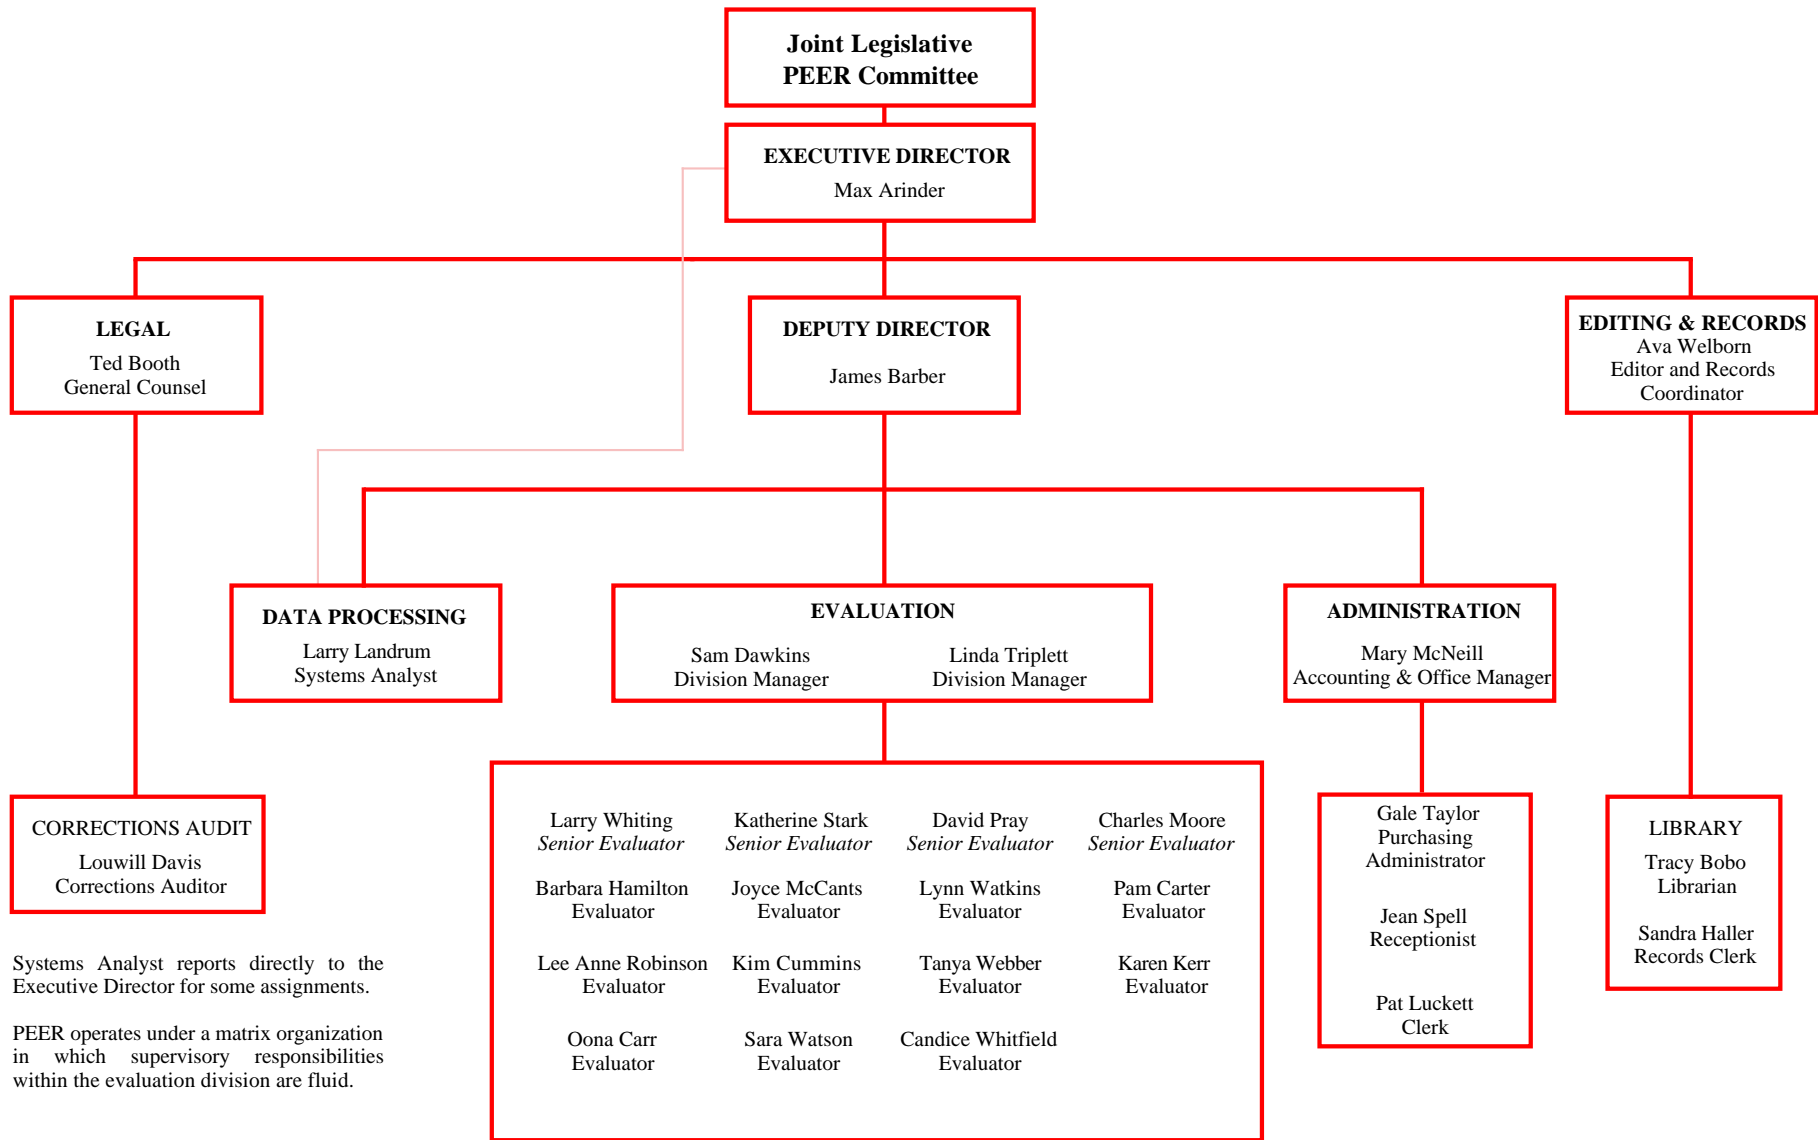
Joint Legislative PEER Committee

EXECUTIVE DIRECTOR
Max Arinder

LEGAL
Ted Booth
General Counsel

DEPUTY DIRECTOR
James Barber

EDITING & RECORDS
Ava Welborn
Editor and Records Coordinator

DATA PROCESSING
Larry Landrum
Systems Analyst

EVALUATION
Sam Dawkins
Division Manager
Linda Triplett
Division Manager

ADMINISTRATION
Mary McNeill
Accounting & Office Manager

CORRECTIONS AUDIT
Louwill Davis
Corrections Auditor

Larry Whiting
Senior Evaluator
Katherine Stark
Senior Evaluator
David Pray
Senior Evaluator
Charles Moore
Senior Evaluator

Barbara Hamilton
Evaluator
Joyce McCants
Evaluator
Lynn Watkins
Evaluator
Pam Carter
Evaluator

Lee Anne Robinson
Evaluator
Kim Cummins
Evaluator
Tanya Webber
Evaluator
Karen Kerr
Evaluator

Oona Carr
Evaluator
Sara Watson
Evaluator
Candice Whitfield
Evaluator

Gale Taylor
Purchasing Administrator

Jean Spell
Receptionist

Pat Luckett
Clerk

LIBRARY
Tracy Bobo
Librarian

Sandra Haller
Records Clerk

Systems Analyst reports directly to the Executive Director for some assignments.

PEER operates under a matrix organization in which supervisory responsibilities within the evaluation division are fluid.